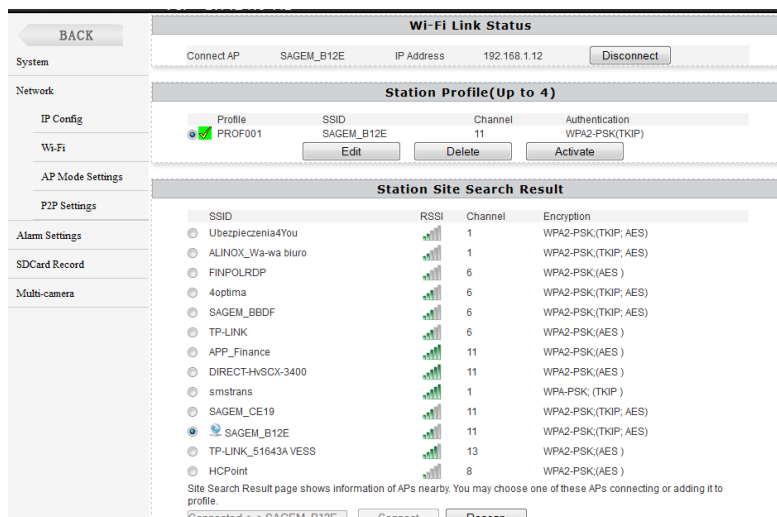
BACK

System

Network

IP Config

Wi-Fi

AP Mode Settings

P2P Settings

Alarm Settings

SDCard Record

Multi-camera

Wi-Fi Link Status

Connect AP SAGEM_B12E IP Address 192.168.1.12 Disconnect

Station Profile(Up to 4)

| Profile | SSID | Channel | Authentication |
|---|---|---|---|
| PROF001 | SAGEM_B12E | 11 | WPA2-PSK(TKIP) |

Edit Delete Activate

Station Site Search Result

| SSID | RSSI | Channel | Encryption |
|---|---|---|---|
| Ubezpieczenia4You | | 1 | WPA2-PSK;(TKIP; AES) |
| ALINOX_Wa-wa biuro | | 1 | WPA2-PSK;(TKIP; AES) |
| FINPOLRDP | | 6 | WPA2-PSK;(AES ) |
| 4optima | | 6 | WPA2-PSK;(TKIP; AES) |
| SAGEM_BBDF | | 6 | WPA2-PSK;(TKIP; AES) |
| TP-LINK | | 6 | WPA2-PSK;(AES ) |
| APP_Finance | | 11 | WPA2-PSK;(AES ) |
| DIRECT-HvSCX-3400 | | 11 | WPA2-PSK;(AES ) |
| smstrans | | 1 | WPA-PSK; (TKIP ) |
| SAGEM_CE19 | | 11 | WPA2-PSK;(TKIP; AES) |
| SAGEM_B12E | | 11 | WPA2-PSK;(TKIP; AES) |
| TP-LINK_51643A VESS | | 13 | WPA2-PSK;(AES ) |
| HCPoint | | 8 | WPA2-PSK;(AES ) |

Site Search Result page shows information of APs nearby. You may choose one of these APs connecting or adding it to profile.

Connected <-> SAGEM_B12E Connect Rescan